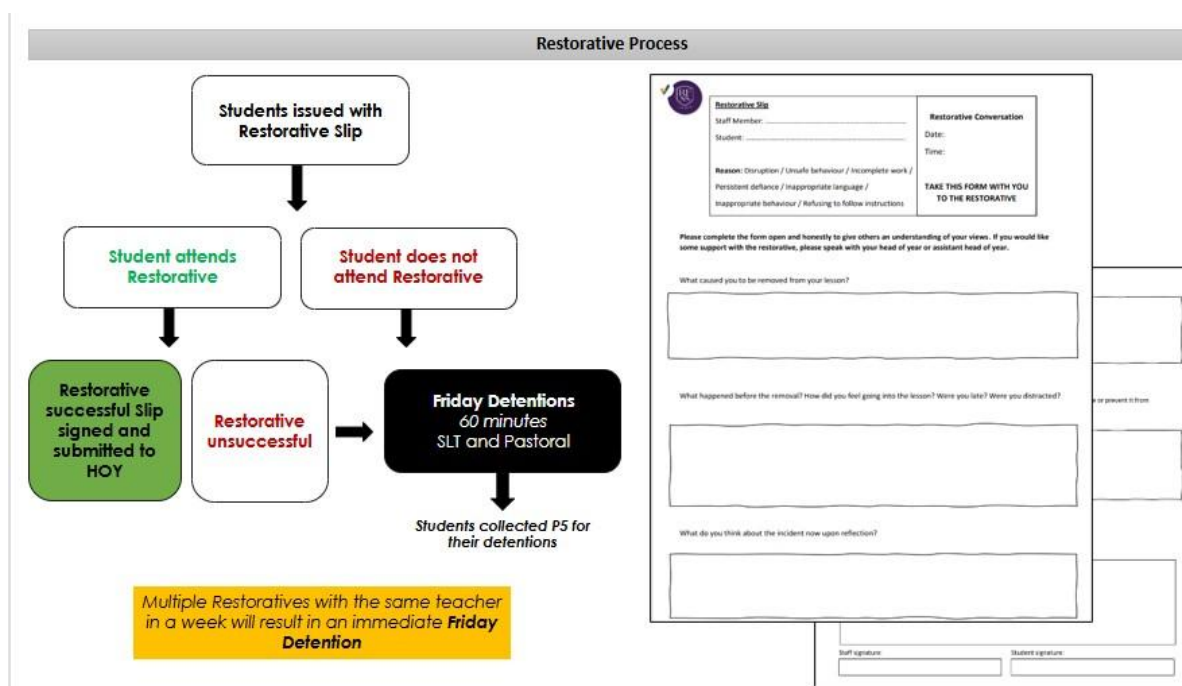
Restorative Process

Students issued with Restorative Slip

Student attends Restorative

Student does not attend Restorative

Restorative successful Slip signed and submitted to HOY

Restorative unsuccessful

Friday Detentions
60 minutes
SLT and Pastoral

Students collected P5 for their detentions

Multiple Restoratives with the same teacher in a week will result in an immediate **Friday Detention**

Restorative Slip
Staff Member: ..............................................
Student: ..............................................

Reason: Disruption / Unsafe behaviour / Incomplete work / Persistent defiance / Inappropriate language / Inappropriate behaviour / Refusing to follow instructions

Restorative Conversation
Date:
Time:

TAKE THIS FORM WITH YOU TO THE RESTORATIVE

Please complete the form open and honestly to give others an understanding of your views. If you would like some support with the restorative, please speak with your head of year or assistant head of year.

What caused you to be removed from your lesson?

What happened before the removal? How did you feel going into the lesson? Were you late? Were you distracted?

What do you think about the incident now upon reflection?

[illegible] or prevent it from

Staff signature:
Student signature: